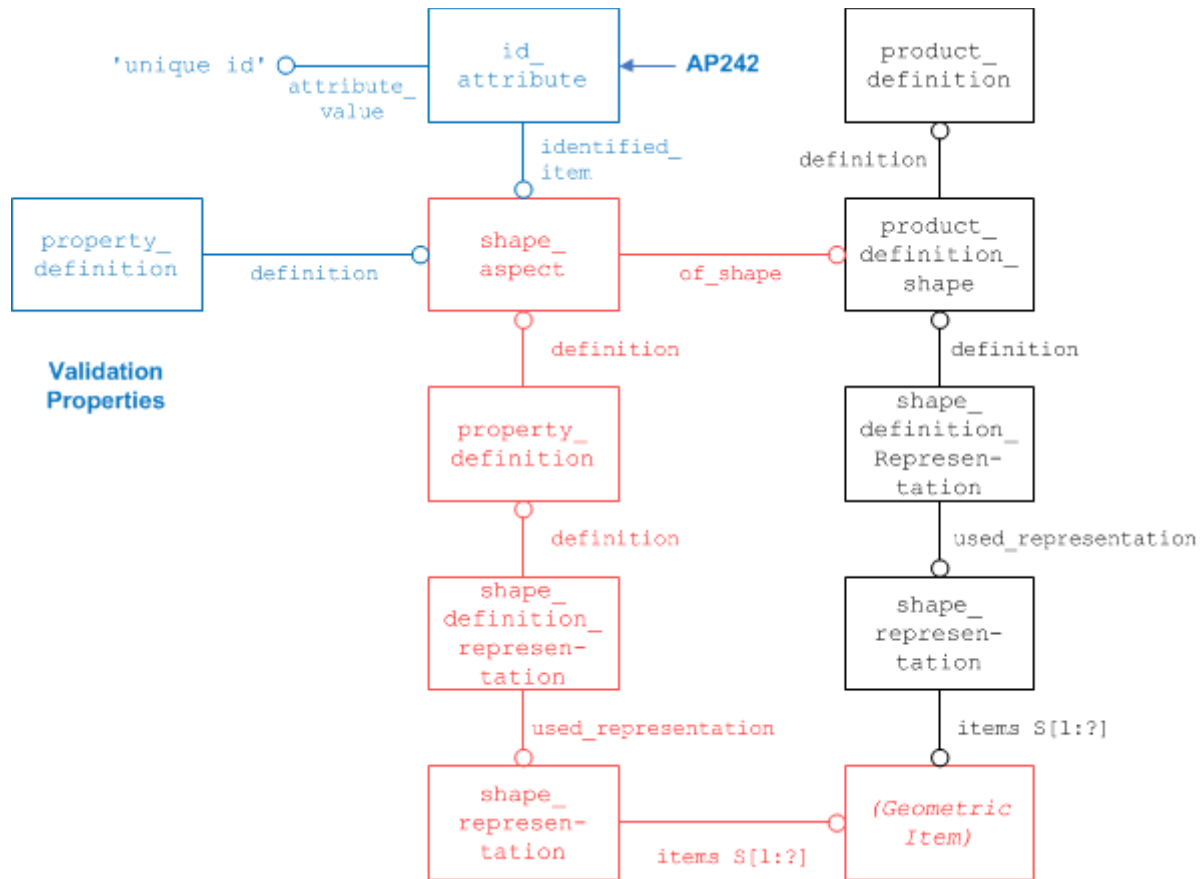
'unique id'

attribute_ value

id_ attribute

AP242

product_ definition

definition

identified_ item

property_ definition

definition

shape_ aspect

of_shape

product_ definition_ shape

Validation Properties

definition

definition

property_ definition

shape_ definition_ Represen- tation

definition

used_representation

shape_ definition_ represen- tation

shape_ represen- tation

used_representation

items S[1:?]

shape_ represen- tation

items S[1:?]

(Geometric Item)